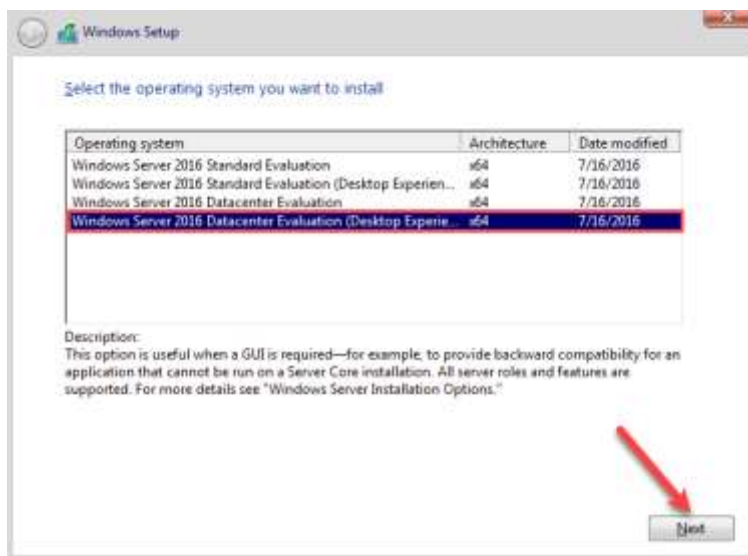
Windows Setup

Select the operating system you want to install

| Operating system | Architecture | Date modified |
|---|---|---|
| Windows Server 2016 Standard Evaluation | x64 | 7/16/2016 |
| Windows Server 2016 Standard Evaluation (Desktop Experien... | x64 | 7/16/2016 |
| Windows Server 2016 Datacenter Evaluation | x64 | 7/16/2016 |
| Windows Server 2016 Datacenter Evaluation (Desktop Experie... | x64 | 7/16/2016 |

Description:
This option is useful when a GUI is required—for example, to provide backward compatibility for an application that cannot be run on a Server Core installation. All server roles and features are supported. For more details see "Windows Server Installation Options."

Next